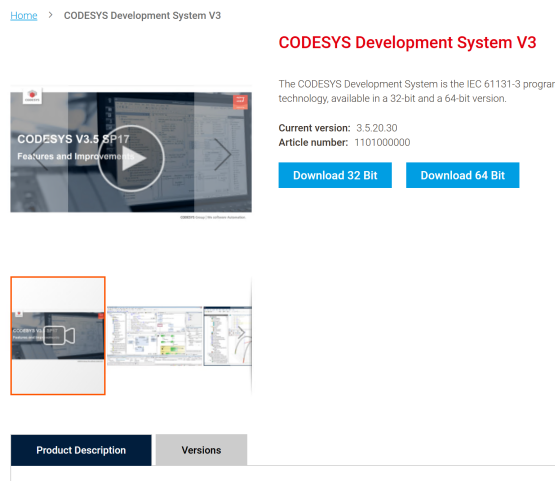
Home > CODESYS Development System V3

CODESYS Development System V3

The CODESYS Development System is the IEC 61131-3 progra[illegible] technology, available in a 32-bit and a 64-bit version.

Current version: 3.5.20.30
Article number: 1101000000

Download 32 Bit
Download 64 Bit

CODESYS V3.5 SP17
Features and Improvements

CODESYS Group | We software Automation.

CODESYS V3.5 SP17
Features and Improvements

Product Description
Versions